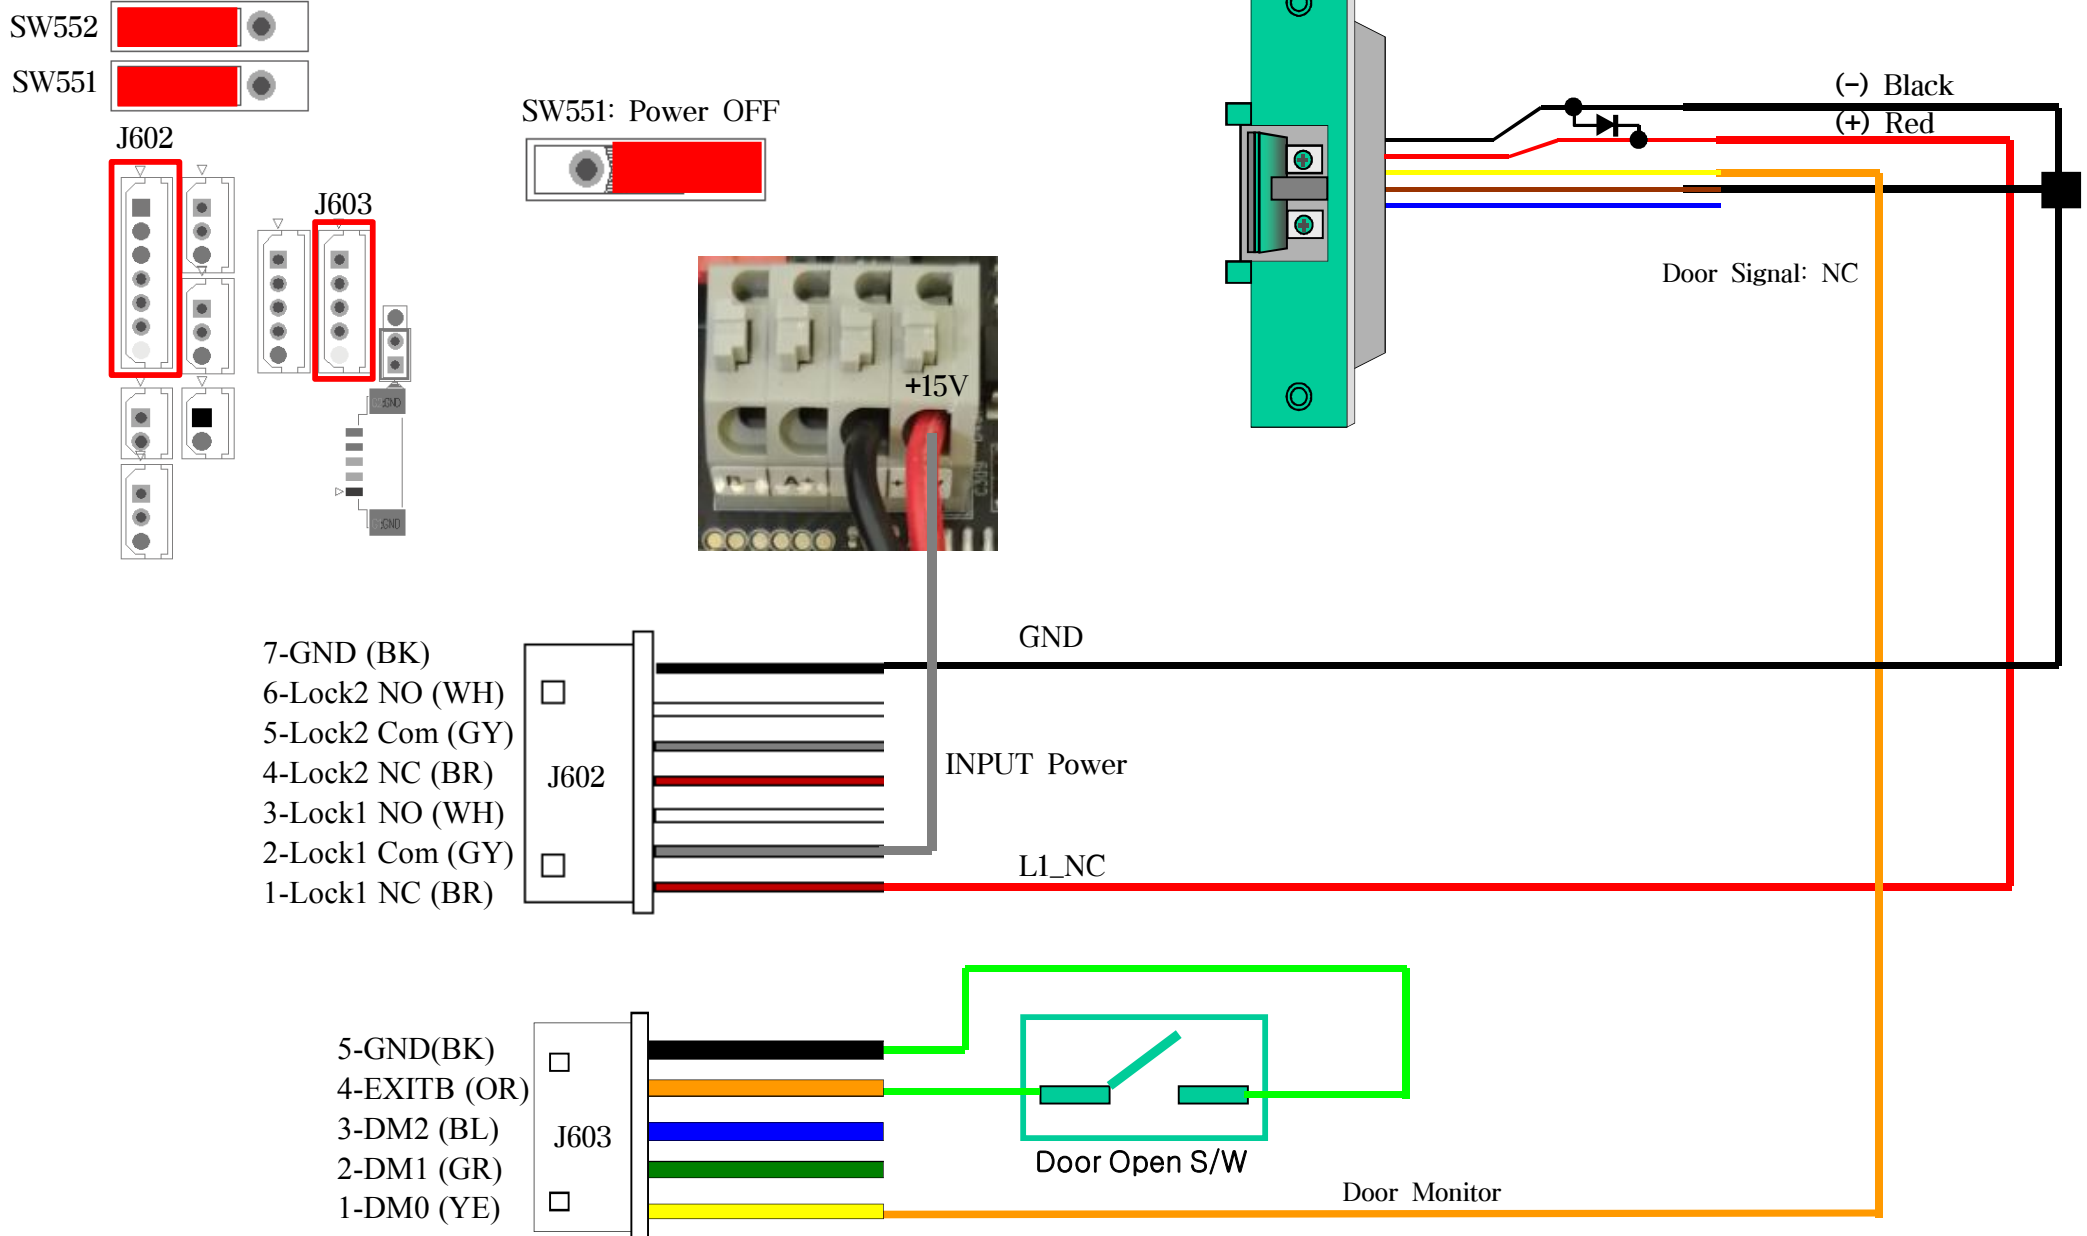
SW552
SW551
J602
J603
SW551: Power OFF
+15V
(–) Black
(+) Red
Door Signal: NC
7-GND (BK)
6-Lock2 NO (WH)
5-Lock2 Com (GY)
4-Lock2 NC (BR)
3-Lock1 NO (WH)
2-Lock1 Com (GY)
1-Lock1 NC (BR)
J602
GND
INPUT Power
L1_NC
5-GND(BK)
4-EXITB (OR)
3-DM2 (BL)
2-DM1 (GR)
1-DM0 (YE)
J603
Door Open S/W
Door Monitor